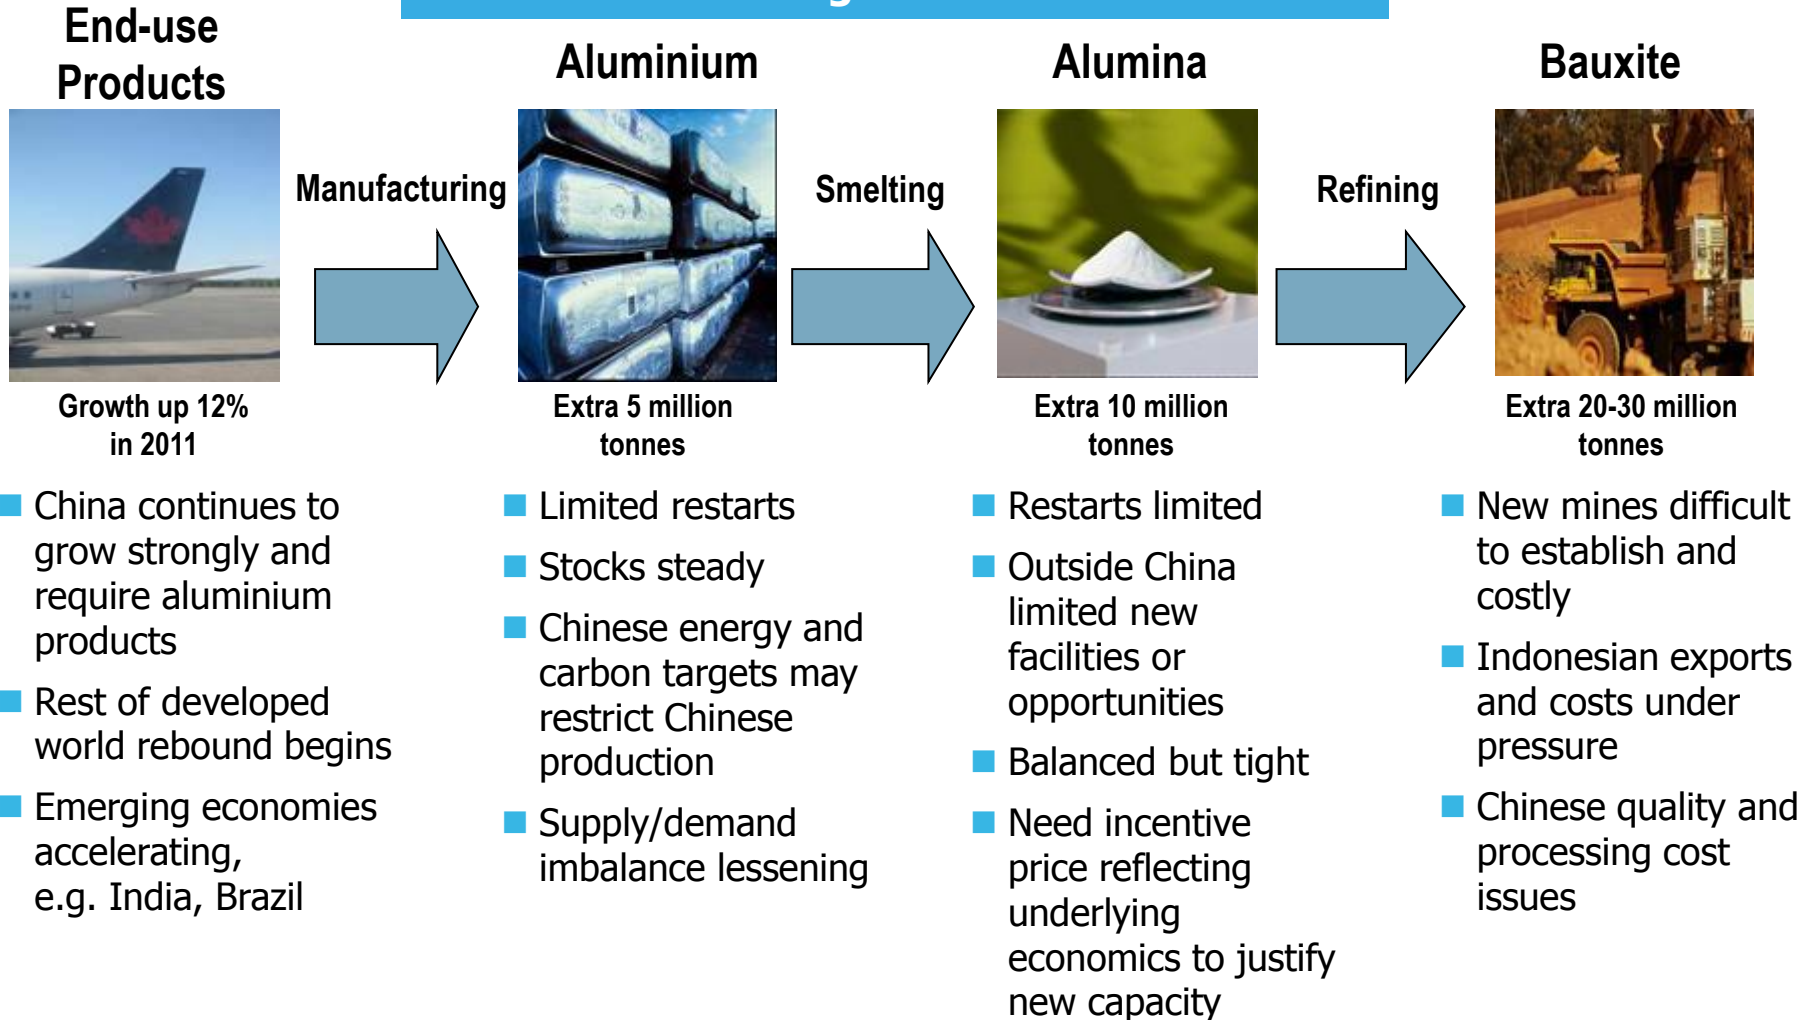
End-use Products

Aluminium

Alumina

Bauxite

Manufacturing

Smelting

Refining

Growth up 12% in 2011

Extra 5 million tonnes

Extra 10 million tonnes

Extra 20-30 million tonnes

- China continues to grow strongly and require aluminium products
- Rest of developed world rebound begins
- Emerging economies accelerating, e.g. India, Brazil

- Limited restarts
- Stocks steady
- Chinese energy and carbon targets may restrict Chinese production
- Supply/demand imbalance lessening

- Restarts limited
- Outside China limited new facilities or opportunities
- Balanced but tight
- Need incentive price reflecting underlying economics to justify new capacity

- New mines difficult to establish and costly
- Indonesian exports and costs under pressure
- Chinese quality and processing cost issues